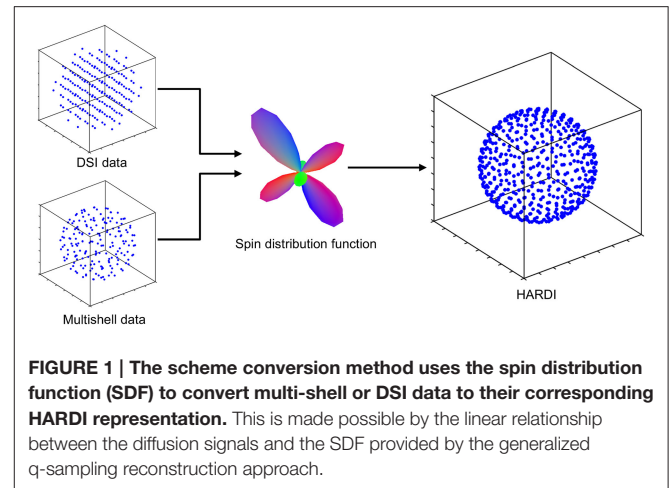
DSI data

Multishell data

Spin distribution function

HARDI

**FIGURE 1 | The scheme conversion method uses the spin distribution function (SDF) to convert multi-shell or DSI data to their corresponding HARDI representation.** This is made possible by the linear relationship between the diffusion signals and the SDF provided by the generalized q-sampling reconstruction approach.